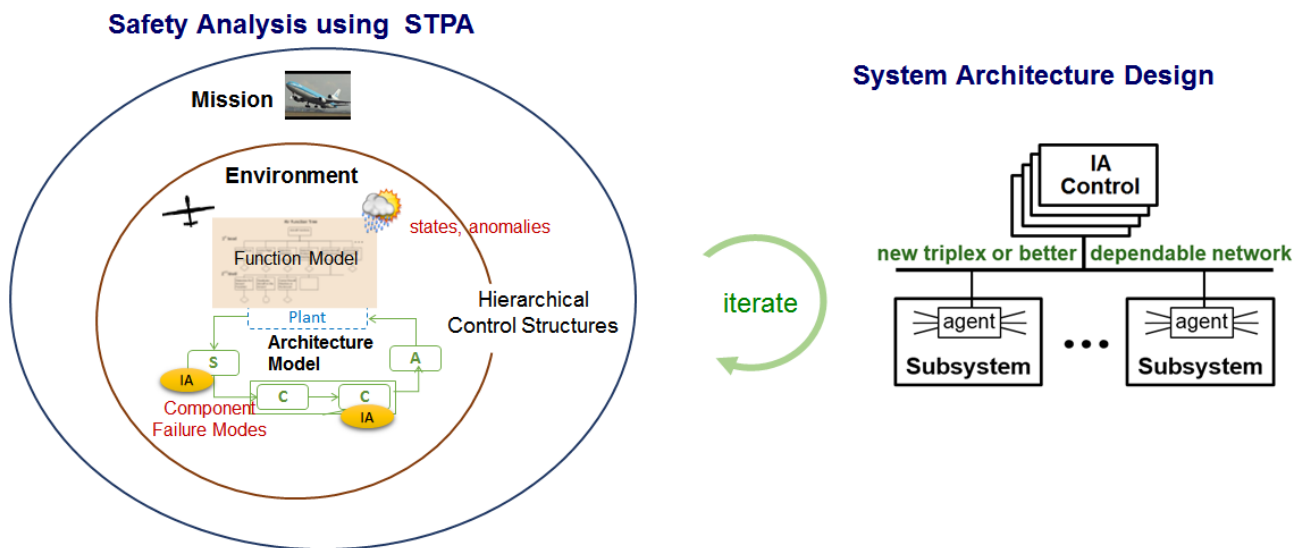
Safety Analysis using STPA

Mission

Environment

states, anomalies

Function Model

Hierarchical Control Structures

Plant

Architecture Model

S

A

IA

C

C

IA

Component Failure Modes

iterate

System Architecture Design

IA Control

new triplex or better dependable network

agent

Subsystem

• • •

agent

Subsystem